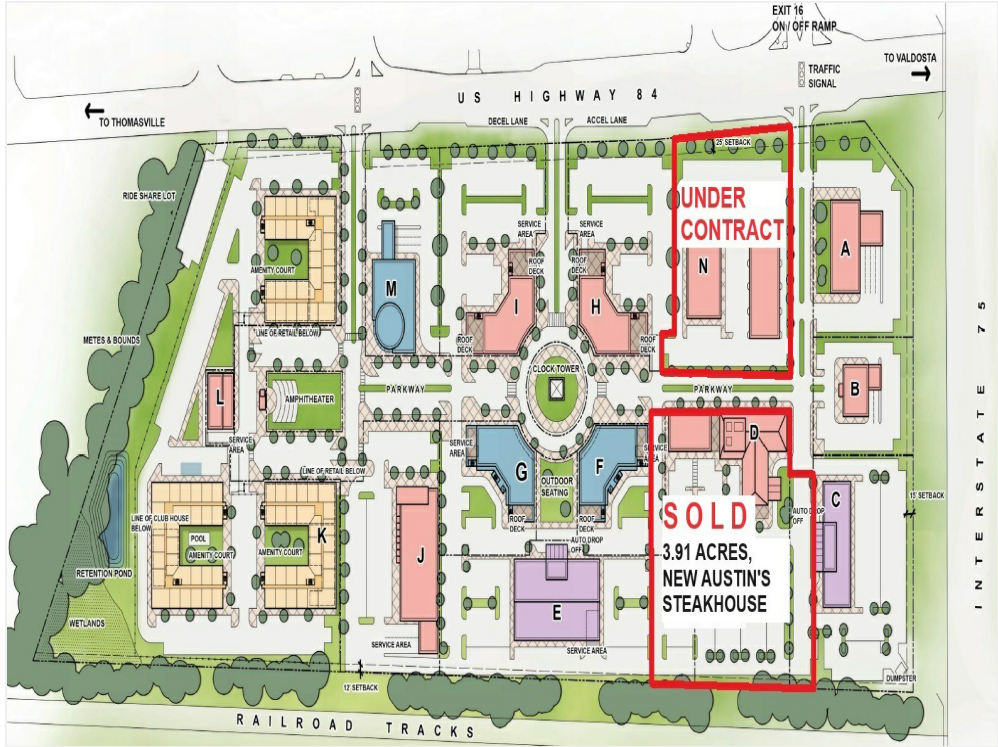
EXIT 16
ON / OFF RAMP

TRAFFIC SIGNAL

TO VALDOSTA

US HIGHWAY 84

TO THOMASVILLE

DECEL LANE

ACCEL LANE

25' SETBACK

RIDE SHARE LOT

AMENITY COURT

SERVICE AREA

SERVICE AREA

UNDER CONTRACT

A

M

ROOF DECK

ROOF DECK

I

H

N

ROOF DECK

ROOF DECK

METES & BOUNDS

LINE OF RETAIL BELOW

CLOCK TOWER

PARKWAY

PARKWAY

B

L

AMPHITHEATER

SERVICE AREA

SERVICE AREA

D

INTERSTATE 75

LINE OF RETAIL BELOW

G

F

OUTDOOR SEATING

C

ROOF DECK

ROOF DECK

SOLD

AUTO DROP OFF

15' SETBACK

LINE OF CLUB HOUSE BELOW

POOL

AMENITY COURT

AMENITY COURT

K

J

AUTO DROP OFF

3.91 ACRES, NEW AUSTIN'S STEAKHOUSE

RETENTION POND

E

WETLANDS

SERVICE AREA

SERVICE AREA

12' SETBACK

DUMPSTER

RAILROAD TRACKS